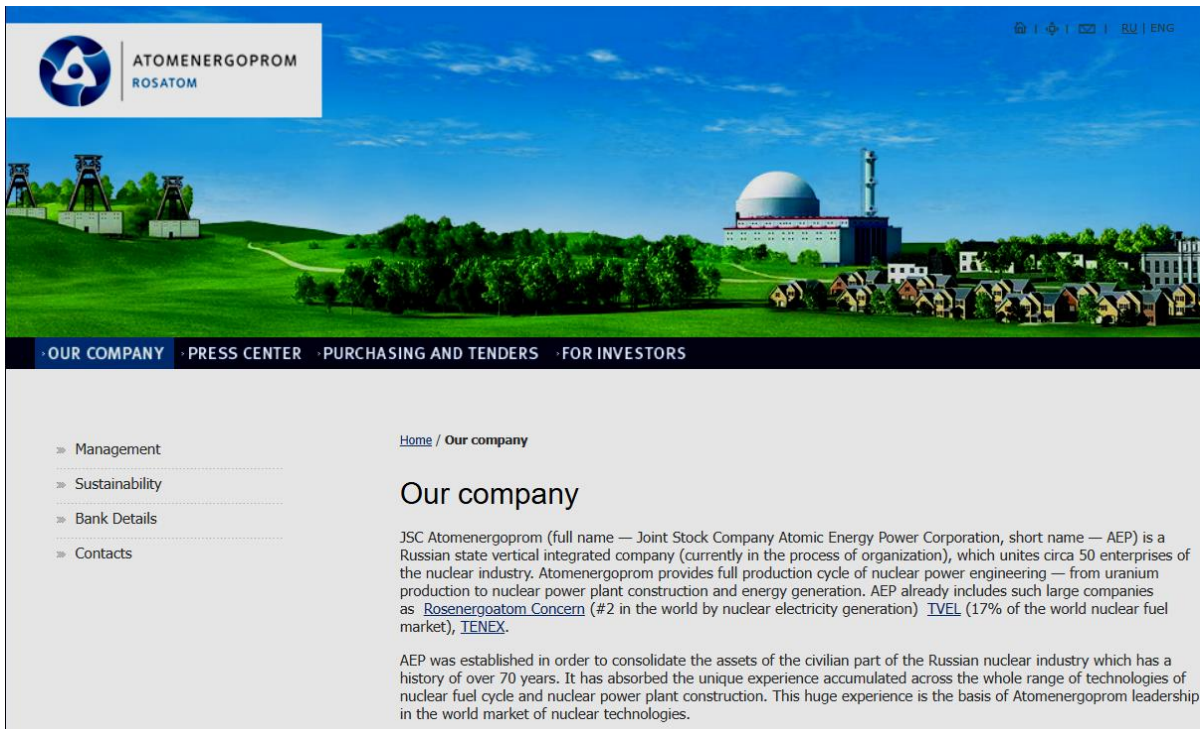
ATOMENERGOPROM
ROSATOM

RU | ENG

›OUR COMPANY ›PRESS CENTER ›PURCHASING AND TENDERS ›FOR INVESTORS

» Management
» Sustainability
» Bank Details
» Contacts

Home / Our company

Our company

JSC Atomenergoprom (full name — Joint Stock Company Atomic Energy Power Corporation, short name — AEP) is a Russian state vertical integrated company (currently in the process of organization), which unites circa 50 enterprises of the nuclear industry. Atomenergoprom provides full production cycle of nuclear power engineering — from uranium production to nuclear power plant construction and energy generation. AEP already includes such large companies as Rosenergoatom Concern (#2 in the world by nuclear electricity generation) TVEL (17% of the world nuclear fuel market), TENEX.

AEP was established in order to consolidate the assets of the civilian part of the Russian nuclear industry which has a history of over 70 years. It has absorbed the unique experience accumulated across the whole range of technologies of nuclear fuel cycle and nuclear power plant construction. This huge experience is the basis of Atomenergoprom leadership in the world market of nuclear technologies.